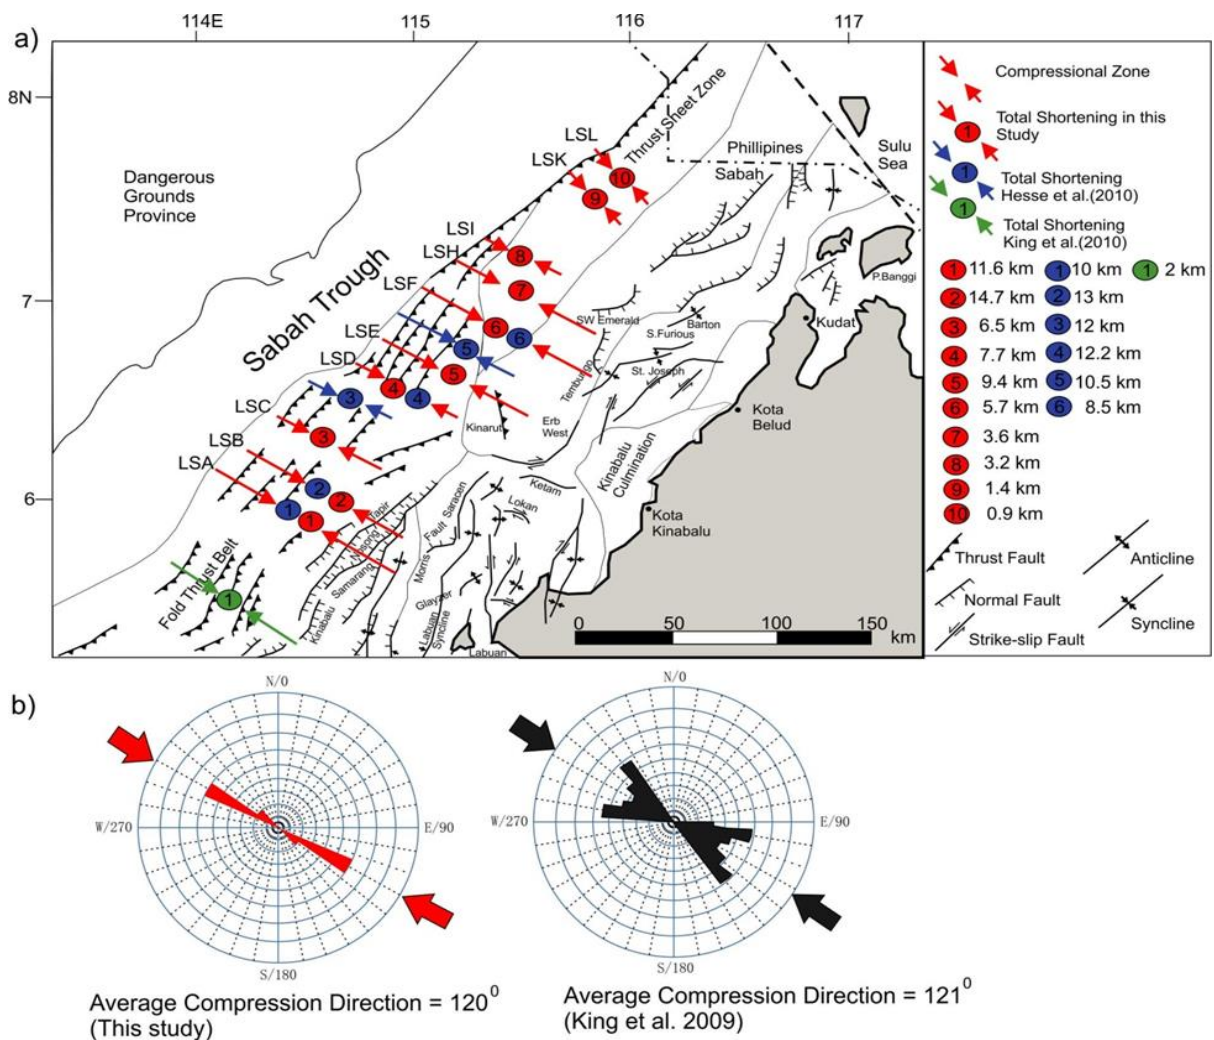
a)

114E 115 116 117

8N

7

6

Dangerous Grounds Province

Sabah Trough

Thrust Sheet Zone

Phillipines

Sabah

Sulu Sea

LSL

LSK

LSI

LSH

LSF

LSE

LSD

LSC

LSB

LSA

10 9 8 7 6 6 5 5 4 4 3 3 2 2 1 1 1

P.Banggi

SW Emerald

Barton

S.Furious

Kudat

Tembungo

St. Joseph

Kinarut

Erb West

Kota Belud

Kinabalu Culmination

Ketam

Lokan

Kota Kinabalu

Tapir

Saracen

Fault

Morris

Nosong

Samarang

Kinabalu

Glayzer

Labuan Syncline

Labuan

Fold Thrust Belt

0 50 100 150 km

Compressional Zone

Total Shortening in this Study

Total Shortening Hesse et al.(2010)

Total Shortening King et al.(2010)

| | | |
|---|---|---|
| 1 11.6 km | 1 10 km | 1 2 km |
| 2 14.7 km | 2 13 km | |
| 3 6.5 km | 3 12 km | |
| 4 7.7 km | 4 12.2 km | |
| 5 9.4 km | 5 10.5 km | |
| 6 5.7 km | 6 8.5 km | |
| 7 3.6 km | | |
| 8 3.2 km | | |
| 9 1.4 km | | |
| 10 0.9 km | | |

Thrust Fault

Anticline

Normal Fault

Syncline

Strike-slip Fault

b)

N/0

W/270

E/90

S/180

Average Compression Direction = $120^0$ (This study)

N/0

W/270

E/90

S/180

Average Compression Direction = $121^0$ (King et al. 2009)